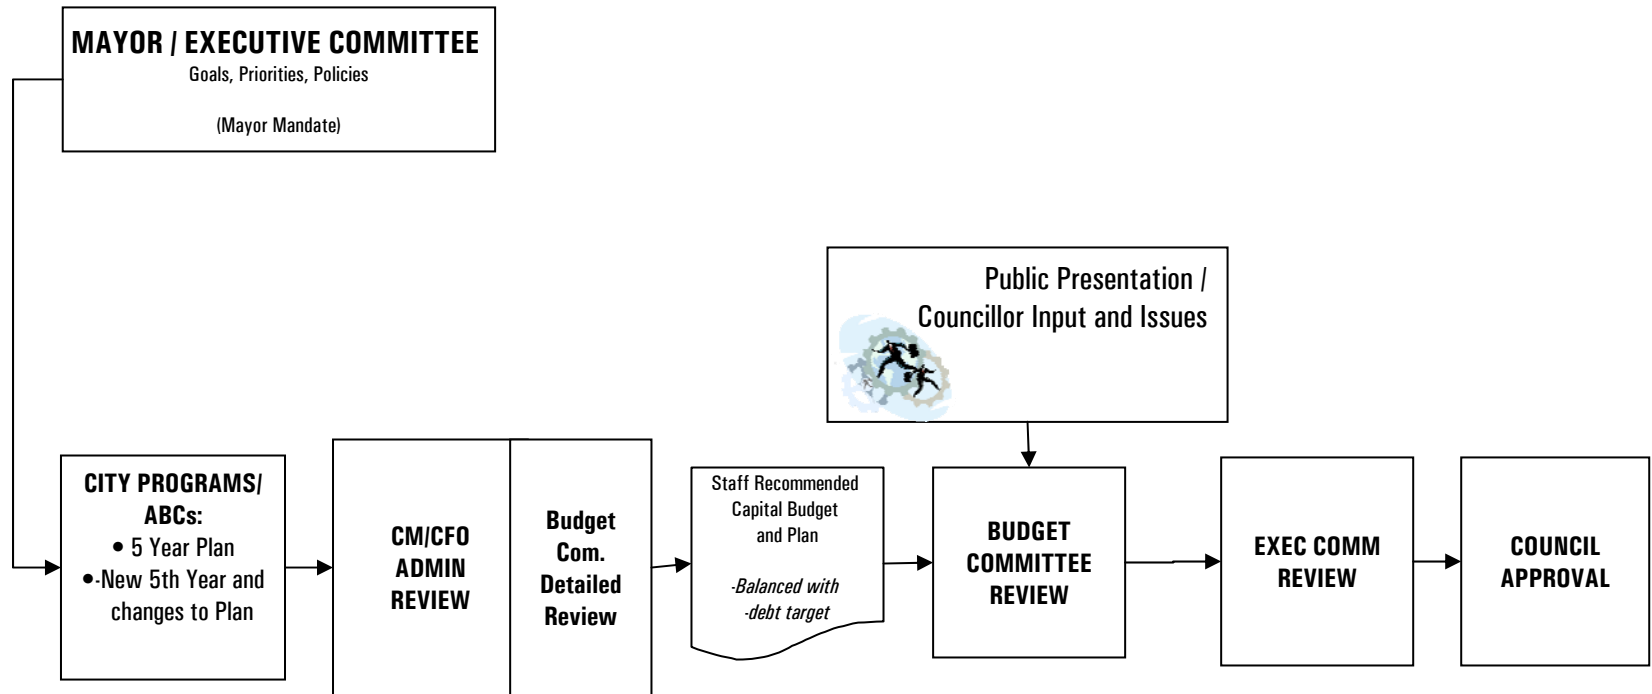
MAYOR / EXECUTIVE COMMITTEE
Goals, Priorities, Policies

(Mayor Mandate)

Public Presentation / Councillor Input and Issues

CITY PROGRAMS/ ABCs:
• 5 Year Plan
•-New 5th Year and changes to Plan

CM/CFO ADMIN REVIEW

Budget Com. Detailed Review

Staff Recommended Capital Budget and Plan

-Balanced with -debt target

BUDGET COMMITTEE REVIEW

EXEC COMM REVIEW

COUNCIL APPROVAL